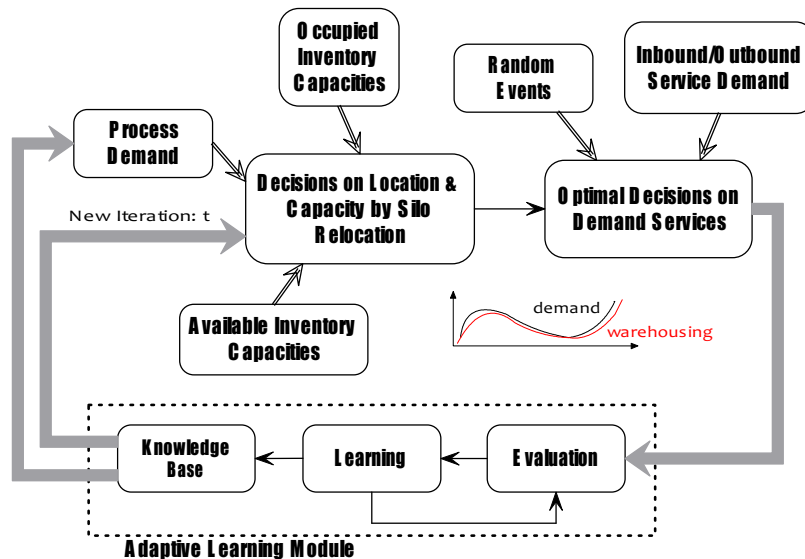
Occupied Inventory Capacities

Random Events

Inbound/Outbound Service Demand

Process Demand

Decisions on Location & Capacity by Silo Relocation

Optimal Decisions on Demand Services

New Iteration: t

Available Inventory Capacities

demand

warehousing

Knowledge Base

Learning

Evaluation

Adaptive Learning Module